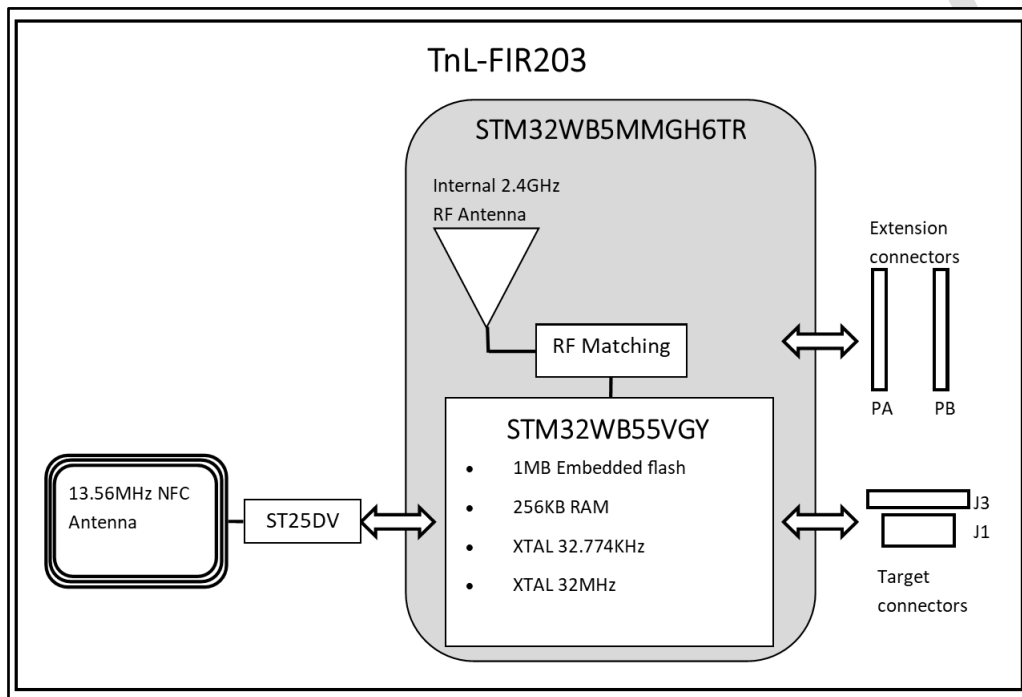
TnL-FIR203

STM32WB5MMGH6TR

Internal 2.4GHz RF Antenna

RF Matching

Extension connectors

PA PB

STM32WB55VGY

- 1MB Embedded flash
- 256KB RAM
- XTAL 32.774KHz
- XTAL 32MHz

13.56MHz NFC Antenna

ST25DV

J3

J1

Target connectors